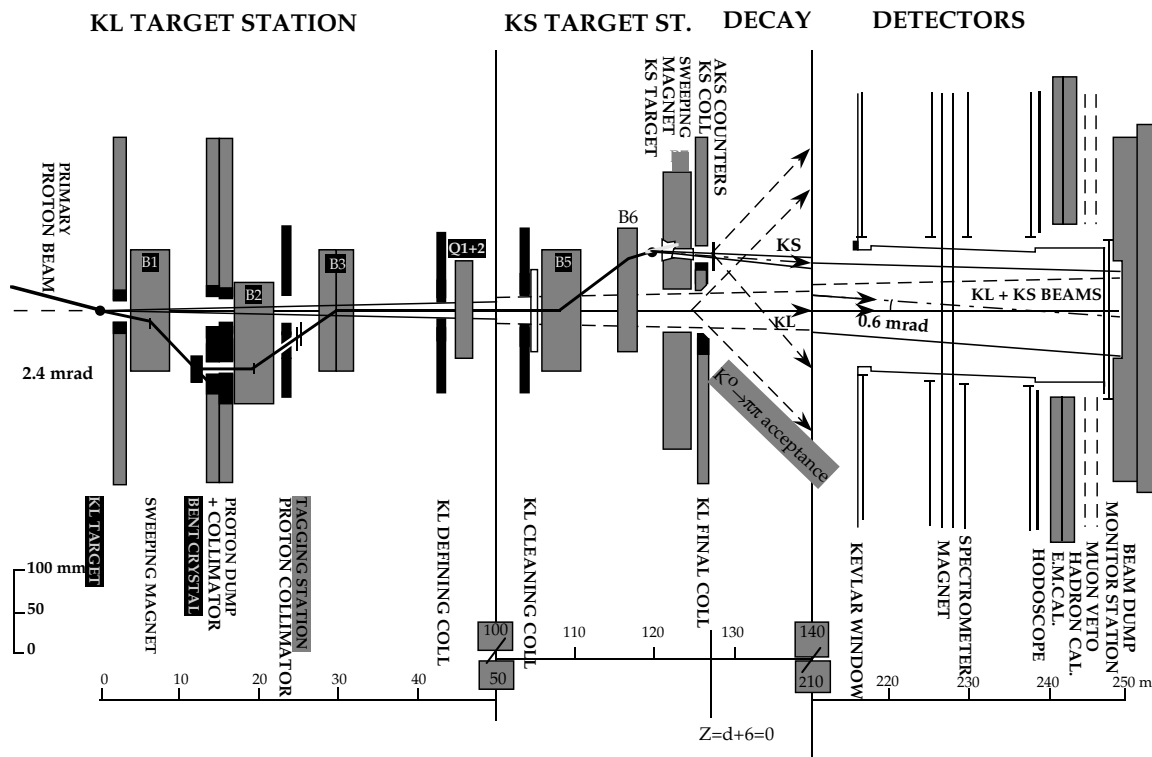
KL TARGET STATION

KS TARGET ST.

DECAY

DETECTORS

PRIMARY PROTON BEAM

2.4 mrad

B1

B2

B3

Q1+2

B5

B6

KS TARGET
SWEEPING MAGNET
KS COLL
AKS COUNTERS

KS

KL

KL + KS BEAMS

0.6 mrad

$K_0 \to \pi\pi$ acceptance

KL TARGET

SWEEPING MAGNET

BENT CRYSTAL

PROTON DUMP + COLLIMATOR

TAGGING STATION

PROTON COLLIMATOR

KL DEFINING COLL

KL CLEANING COLL

KL FINAL COLL

KEVLAR WINDOW

MAGNET

SPECTROMETER

HODOSCOPE

E.M.CAL.

HADRON CAL.

MUON VETO

MONITOR STATION

BEAM DUMP

100 mm

50

0

0

10

20

30

40

100

50

110

120

130

140

210

220

230

240

250 m

Z=d+6=0